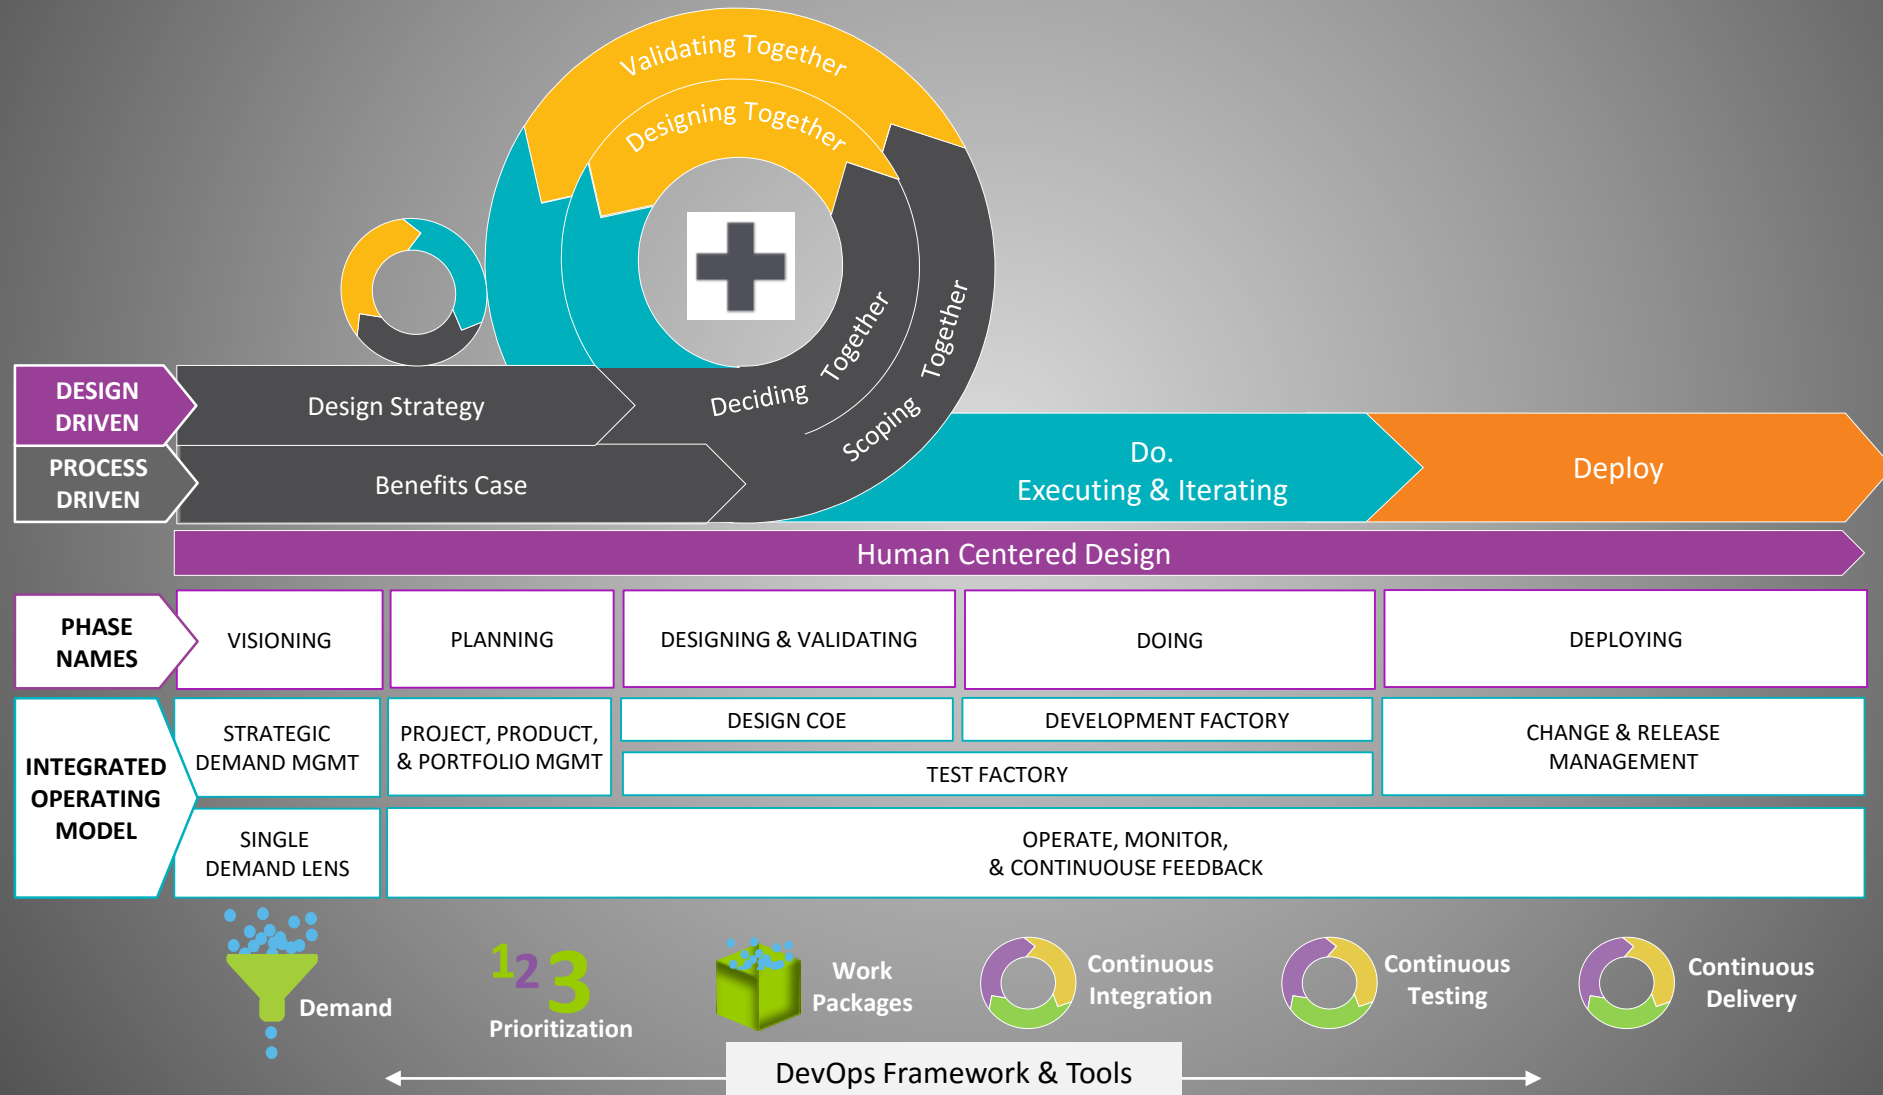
Validating Together
Designing Together
Deciding Together
Scoping Together

DESIGN DRIVEN
Design Strategy
PROCESS DRIVEN
Benefits Case

Do.
Executing & Iterating

Deploy

Human Centered Design

| PHASE NAMES | VISIONING | PLANNING | DESIGNING & VALIDATING | DOING | DEPLOYING |
|---|---|---|---|---|---|

INTEGRATED OPERATING MODEL

STRATEGIC DEMAND MGMT
PROJECT, PRODUCT, & PORTFOLIO MGMT
DESIGN COE
DEVELOPMENT FACTORY
TEST FACTORY
CHANGE & RELEASE MANAGEMENT
SINGLE DEMAND LENS
OPERATE, MONITOR, & CONTINUOUSE FEEDBACK

Demand
123
Prioritization
Work Packages
Continuous Integration
Continuous Testing
Continuous Delivery

DevOps Framework & Tools